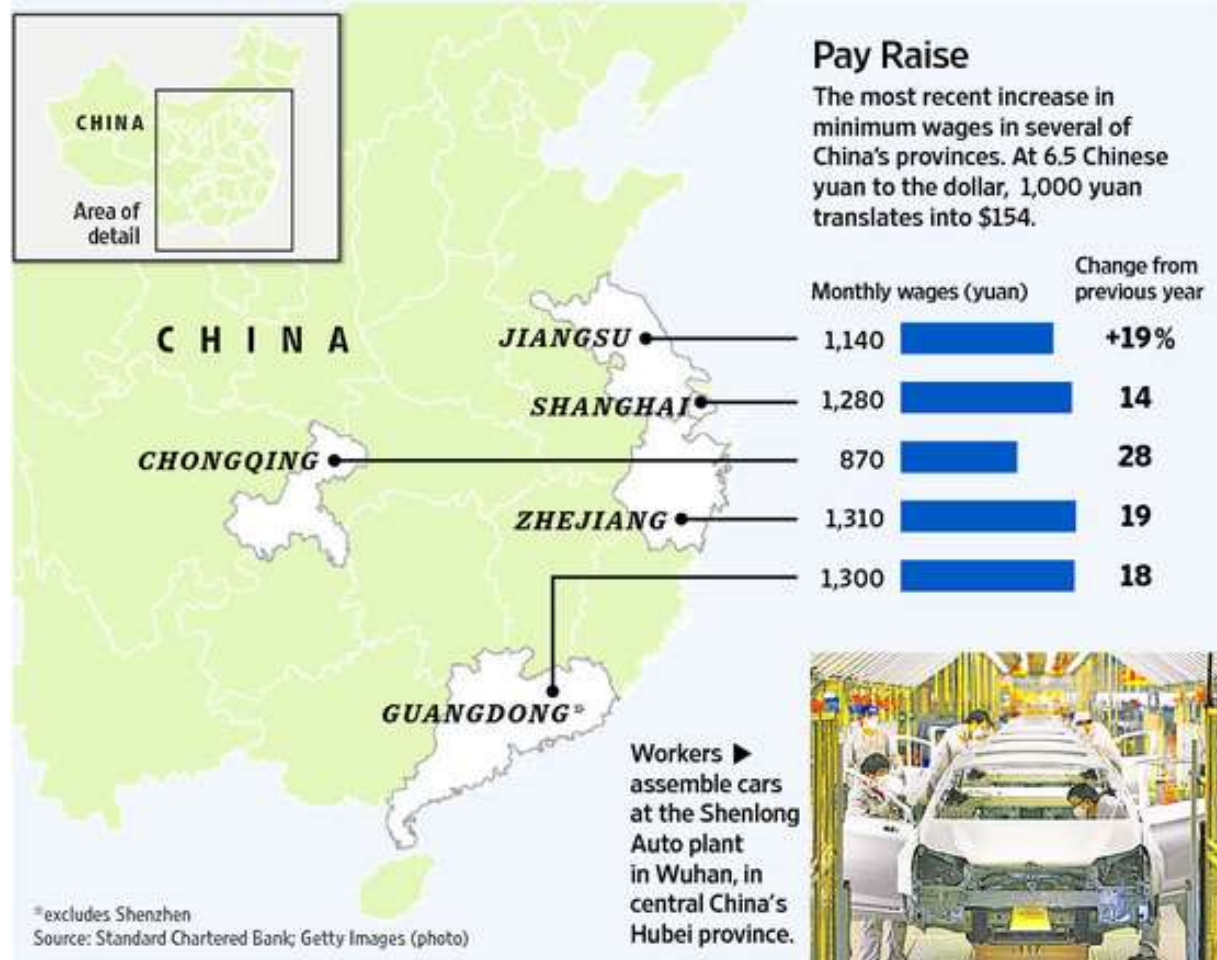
CHINA

Area of detail

Pay Raise

The most recent increase in minimum wages in several of China's provinces. At 6.5 Chinese yuan to the dollar, 1,000 yuan translates into $154.

CHINA

| | Monthly wages (yuan) | Change from previous year |
|---|---|---|
| JIANGSU | 1,140 | +19% |
| SHANGHAI | 1,280 | 14 |
| CHONGQING | 870 | 28 |
| ZHEJIANG | 1,310 | 19 |
| GUANGDONG* | 1,300 | 18 |

Workers ▶ assemble cars at the Shenlong Auto plant in Wuhan, in central China's Hubei province.

*excludes Shenzhen
Source: Standard Chartered Bank; Getty Images (photo)